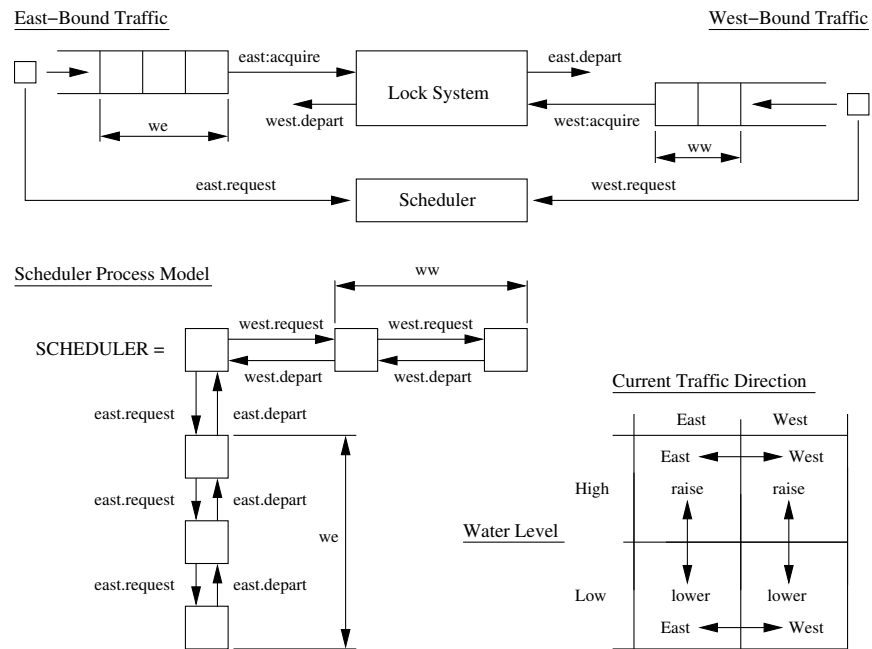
East−Bound Traffic

West−Bound Traffic

east:acquire

east.depart

Lock System

west.depart

west:acquire

we

ww

east.request

Scheduler

west.request

Scheduler Process Model

ww

SCHEDULER =

west.request

west.request

west.depart

west.depart

east.request

east.depart

east.request

east.depart

we

east.request

east.depart

Current Traffic Direction

East

West

East

West

High

raise

raise

Water Level

Low

lower

lower

East

West